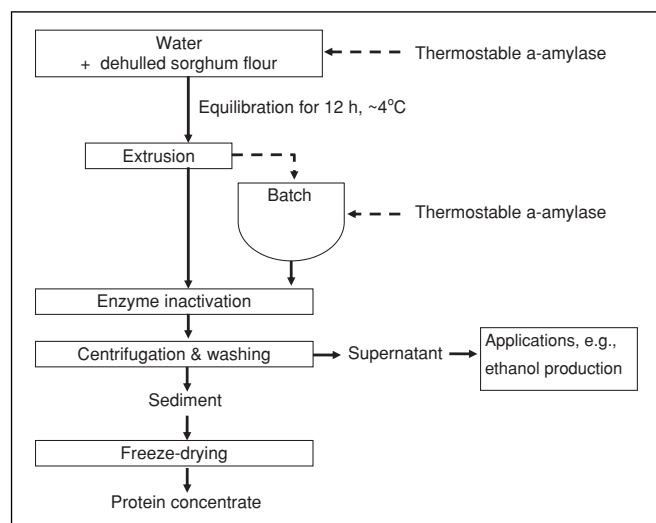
Water
+ dehulled sorghum flour

Thermostable a-amylase

Equilibration for 12 h, ~4°C

Extrusion

Batch

Thermostable a-amylase

Enzyme inactivation

Centrifugation & washing

Supernatant

Applications, e.g., ethanol production

Sediment

Freeze-drying

Protein concentrate